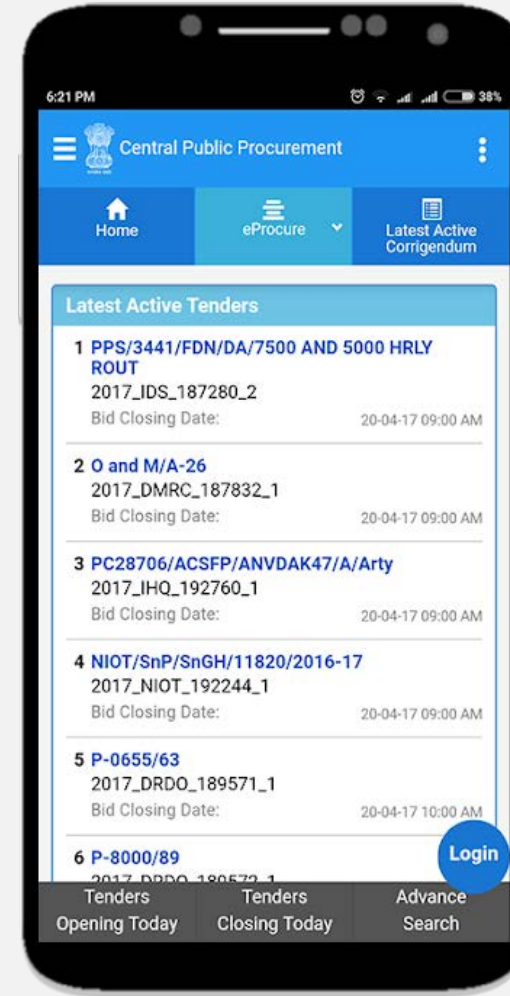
6:21 PM

38%

Central Public Procurement

Home

eProcure

Latest Active Corrigendum

Latest Active Tenders

1 PPS/3441/FDN/DA/7500 AND 5000 HRLY ROUT
2017_IDS_187280_2
Bid Closing Date: 20-04-17 09:00 AM

2 O and M/A-26
2017_DMRC_187832_1
Bid Closing Date: 20-04-17 09:00 AM

3 PC28706/ACSFP/ANVDAK47/A/Arty
2017_IHQ_192760_1
Bid Closing Date: 20-04-17 09:00 AM

4 NIOT/SnP/SnGH/11820/2016-17
2017_NIOT_192244_1
Bid Closing Date: 20-04-17 09:00 AM

5 P-0655/63
2017_DRDO_189571_1
Bid Closing Date: 20-04-17 10:00 AM

6 P-8000/89
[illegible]

Login

Tenders Opening Today

Tenders Closing Today

Advance Search